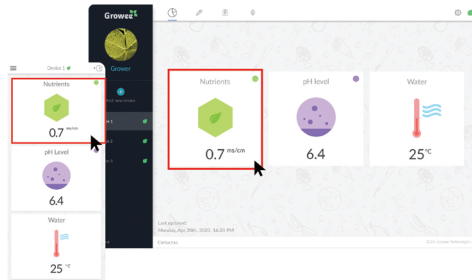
Growee

Grower

Device 1

Nutrients

0.7 ms/cm

pH Level

6.4

Water

25 °C

Nutrients

0.7 ms/cm

pH level

6.4

Water

25 °C

Last updated:
Monday, Apr 20th, 2020, 16:35 PM

Contact us

© 20 Growee Technologies